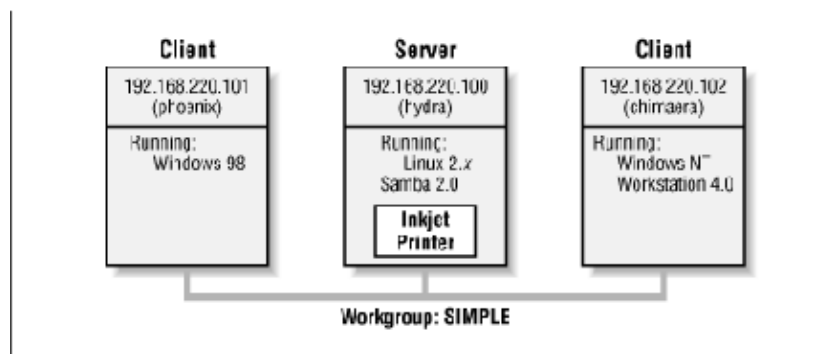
Client

192.168.220.101
(phoenix)

Running:
Windows 98

Server

192.168.220.100
(hydra)

Running:
Linux 2.x
Samba 2.0

Inkjet
Printer

Client

192.168.220.102
(chimaera)

Running:
Windows NT
Workstation 4.0

Workgroup: SIMPLE